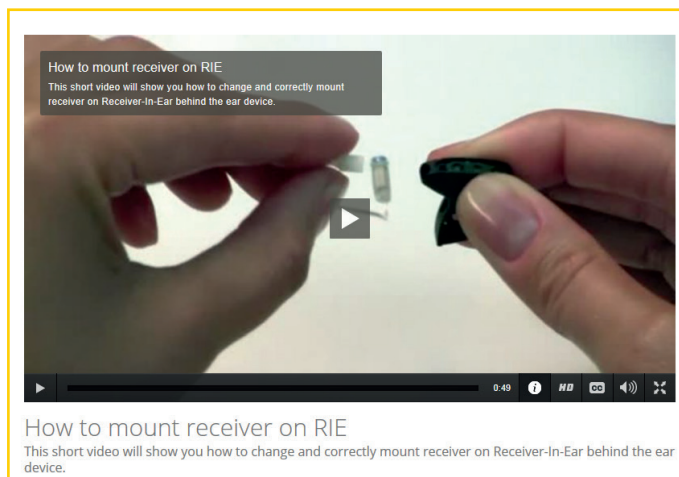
How to mount receiver on RIE
This short video will show you how to change and correctly mount receiver on Receiver-In-Ear behind the ear device.

0:49 HD

How to mount receiver on RIE
This short video will show you how to change and correctly mount receiver on Receiver-In-Ear behind the ear device.